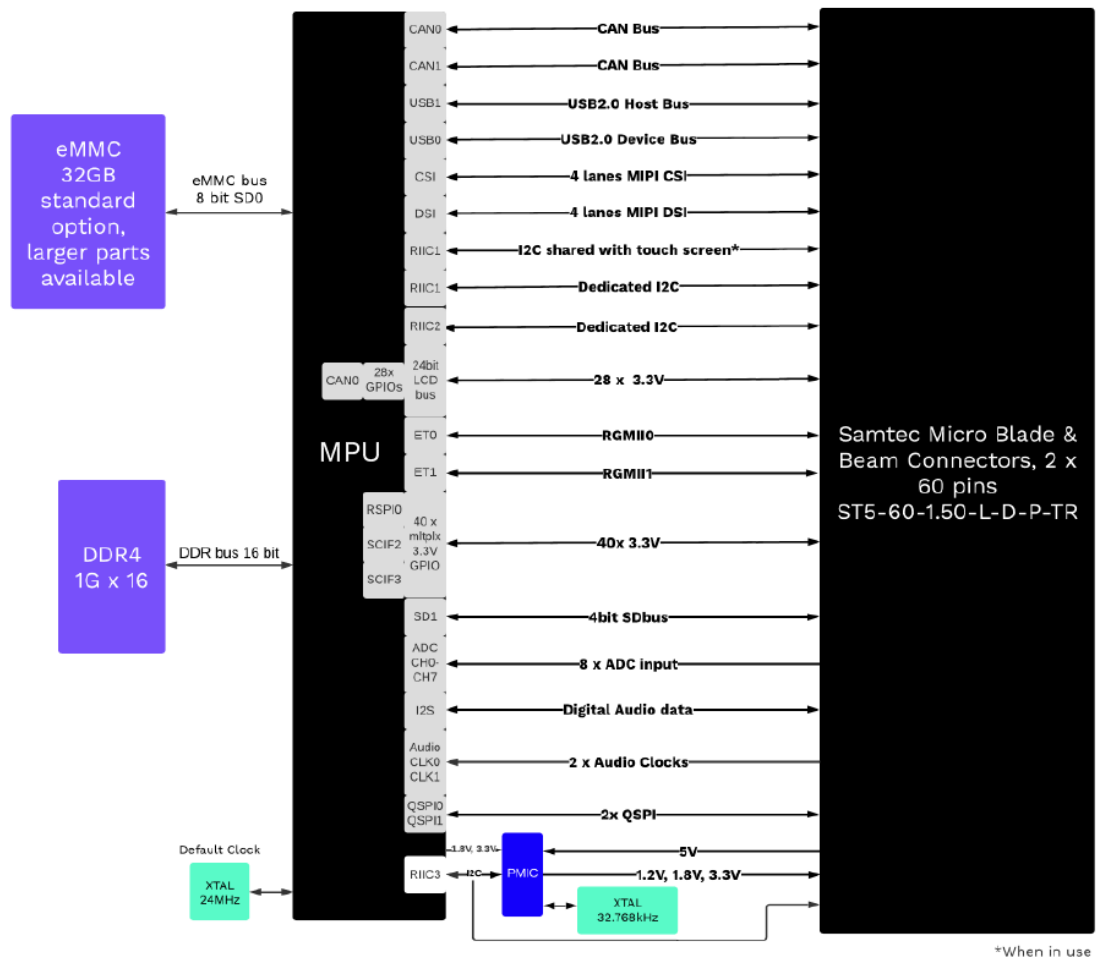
eMMC 32GB standard option, larger parts available

eMMC bus 8 bit SD0

DDR4 1G x 16

DDR bus 16 bit

Default Clock

XTAL 24MHz

MPU

CAN0
CAN1
USB1
USB0
CSI
DSI
RIIC1
RIIC1
RIIC2
CAN0
28x GPIOs
24bit LCD bus
ET0
ET1
RSPI0
SCIF2
SCIF3
40 x mltplx 3.3V GPIO
SD1
ADC CH0-CH7
I2S
Audio CLK0 CLK1
QSPI0 QSPI1
RIIC3

CAN Bus
CAN Bus
USB2.0 Host Bus
USB2.0 Device Bus
4 lanes MIPI CSI
4 lanes MIPI DSI
I2C shared with touch screen*
Dedicated I2C
Dedicated I2C
28 x 3.3V
RGMII0
RGMII1
40x 3.3V
4bit SDbus
8 x ADC input
Digital Audio data
2 x Audio Clocks
2x QSPI
1.8V, 3.3V
I2C
PMIC
5V
1.2V, 1.8V, 3.3V
XTAL 32.768kHz

Samtec Micro Blade & Beam Connectors, 2 x 60 pins ST5-60-1.50-L-D-P-TR

*When in use